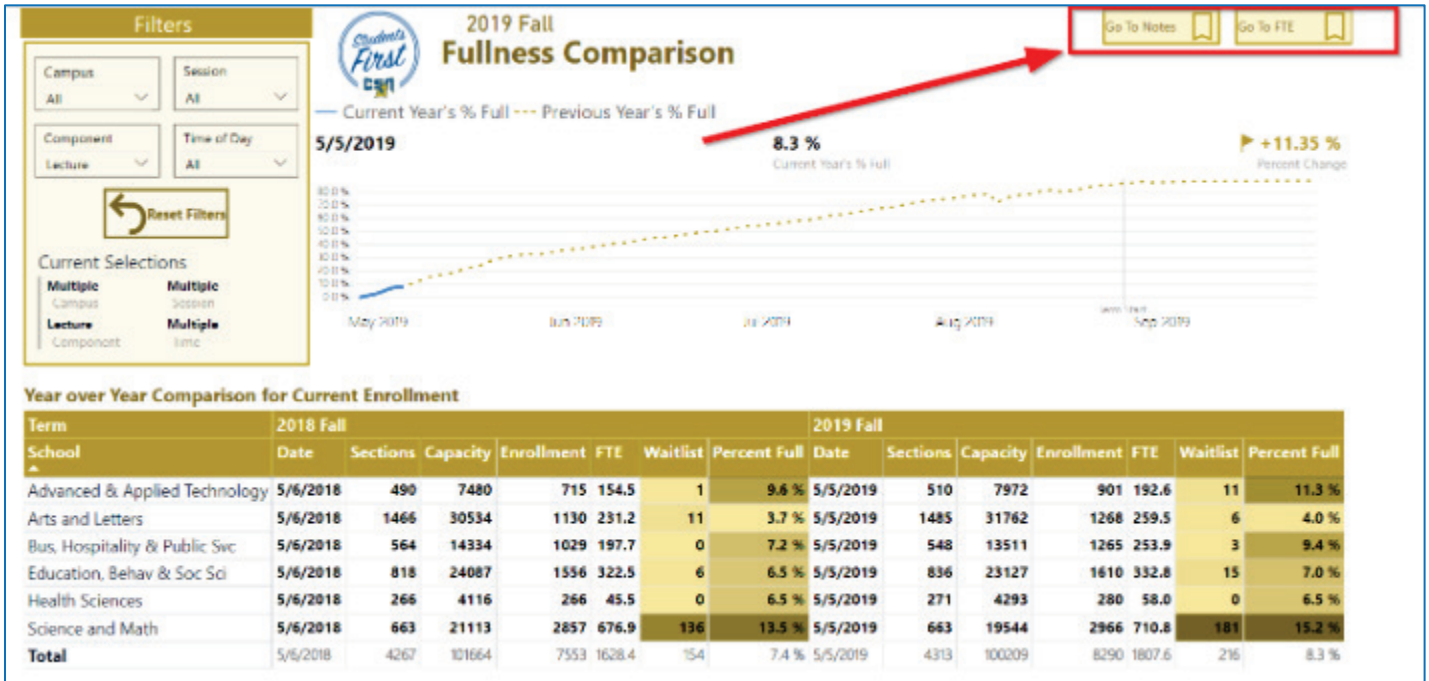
Filters

Campus
All

Session
All

Component
Lecture

Time of Day
All

Reset Filters

Current Selections
Multiple
Campus
Multiple
Session
Lecture
Component
Multiple
Time

Students First CSN

2019 Fall
Fullness Comparison

Go To Notes
Go To FTE

— Current Year's % Full ---- Previous Year's % Full

5/5/2019

8.3 %
Current Year's % Full

+11.35 %
Percent Change

80.0 %
70.0 %
60.0 %
50.0 %
40.0 %
30.0 %
20.0 %
10.0 %
0.0 %

May 2019
Jun 2019
Jul 2019
Aug 2019
Sep 2019

Year over Year Comparison for Current Enrollment

| Term | 2018 Fall | | | | | | | 2019 Fall | | | | | | |
|---|---|---|---|---|---|---|---|---|---|---|---|---|---|---|
| School | Date | Sections | Capacity | Enrollment | FTE | Waitlist | Percent Full | Date | Sections | Capacity | Enrollment | FTE | Waitlist | Percent Full |
| Advanced & Applied Technology | 5/6/2018 | 490 | 7480 | 715 | 154.5 | 1 | 9.6 % | 5/5/2019 | 510 | 7972 | 901 | 192.6 | 11 | 11.3 % |
| Arts and Letters | 5/6/2018 | 1466 | 30534 | 1130 | 231.2 | 11 | 3.7 % | 5/5/2019 | 1485 | 31762 | 1268 | 259.5 | 6 | 4.0 % |
| Bus, Hospitality & Public Svc | 5/6/2018 | 564 | 14334 | 1029 | 197.7 | 0 | 7.2 % | 5/5/2019 | 548 | 13511 | 1265 | 253.9 | 3 | 9.4 % |
| Education, Behav & Soc Sci | 5/6/2018 | 818 | 24087 | 1556 | 322.5 | 6 | 6.5 % | 5/5/2019 | 836 | 23127 | 1610 | 332.8 | 15 | 7.0 % |
| Health Sciences | 5/6/2018 | 266 | 4116 | 266 | 45.5 | 0 | 6.5 % | 5/5/2019 | 271 | 4293 | 280 | 58.0 | 0 | 6.5 % |
| Science and Math | 5/6/2018 | 663 | 21113 | 2857 | 676.9 | 136 | 13.5 % | 5/5/2019 | 663 | 19544 | 2966 | 710.8 | 181 | 15.2 % |
| Total | 5/6/2018 | 4267 | 101664 | 7553 | 1628.4 | 154 | 7.4 % | 5/5/2019 | 4313 | 100209 | 8290 | 1807.6 | 216 | 8.3 % |